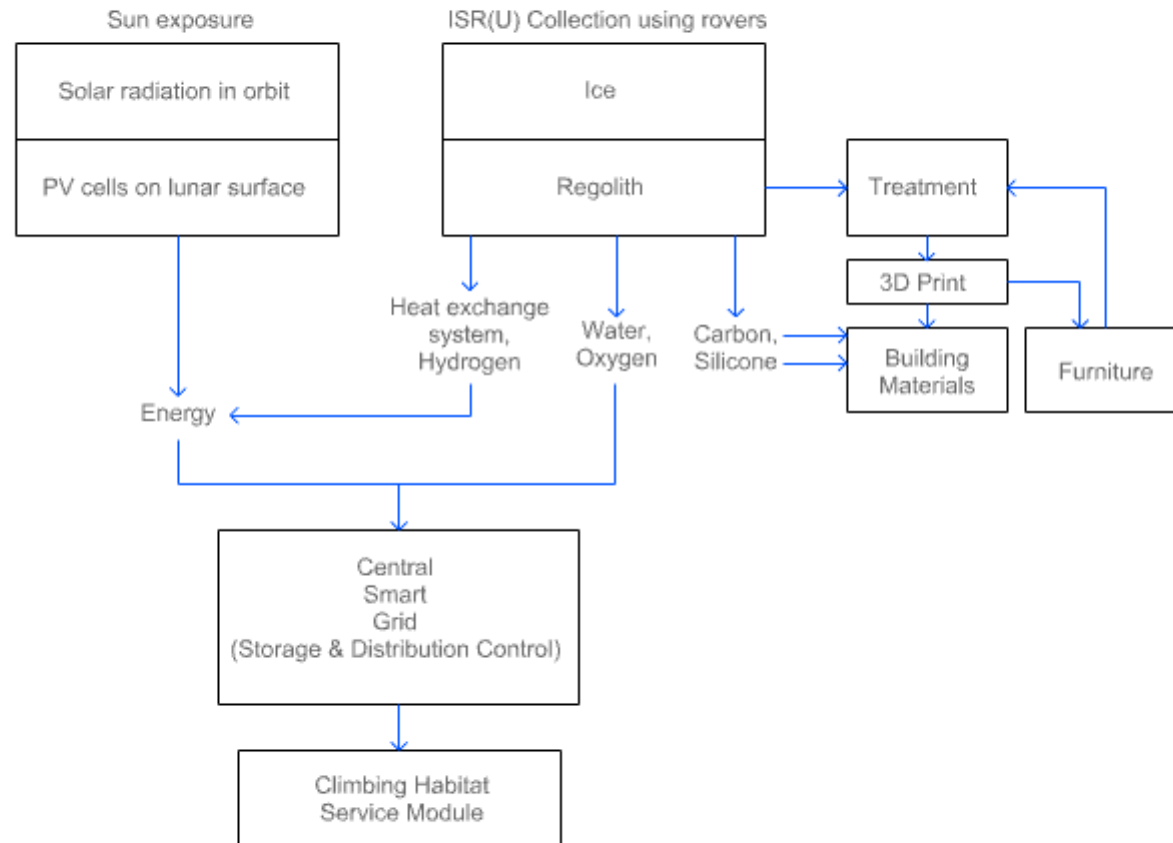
Sun exposure

Solar radiation in orbit

PV cells on lunar surface

ISR(U) Collection using rovers

Ice

Regolith

Treatment

3D Print

Heat exchange system, Hydrogen

Water, Oxygen

Carbon, Silicone

Building Materials

Furniture

Energy

Central Smart Grid (Storage & Distribution Control)

Climbing Habitat Service Module